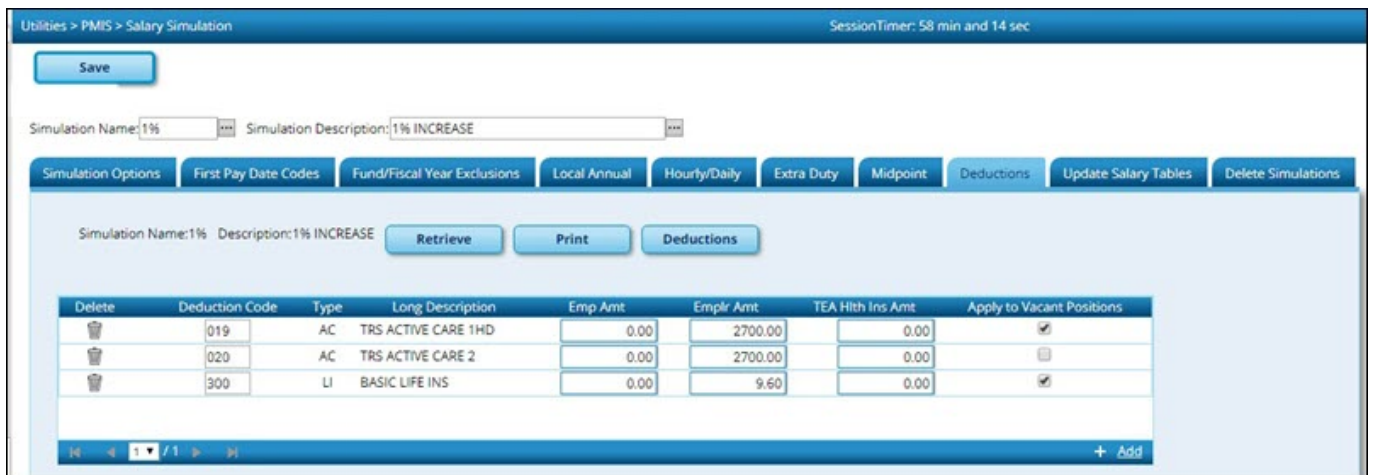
Utilities > PMIS > Salary Simulation

SessionTimer: 58 min and 14 sec

Save

Simulation Name: 1% Simulation Description: 1% INCREASE

Simulation Options | First Pay Date Codes | Fund/Fiscal Year Exclusions | Local Annual | Hourly/Daily | Extra Duty | Midpoint | Deductions | Update Salary Tables | Delete Simulations

Simulation Name:1% Description:1% INCREASE Retrieve Print Deductions

| Delete | Deduction Code | Type | Long Description | Emp Amt | Emplr Amt | TEA Hlth Ins Amt | Apply to Vacant Positions |
|---|---|---|---|---|---|---|---|
| | 019 | AC | TRS ACTIVE CARE 1HD | 0.00 | 2700.00 | 0.00 | ✔ |
| | 020 | AC | TRS ACTIVE CARE 2 | 0.00 | 2700.00 | 0.00 | |
| | 300 | LI | BASIC LIFE INS | 0.00 | 9.60 | 0.00 | ✔ |

1 /1

+ Add